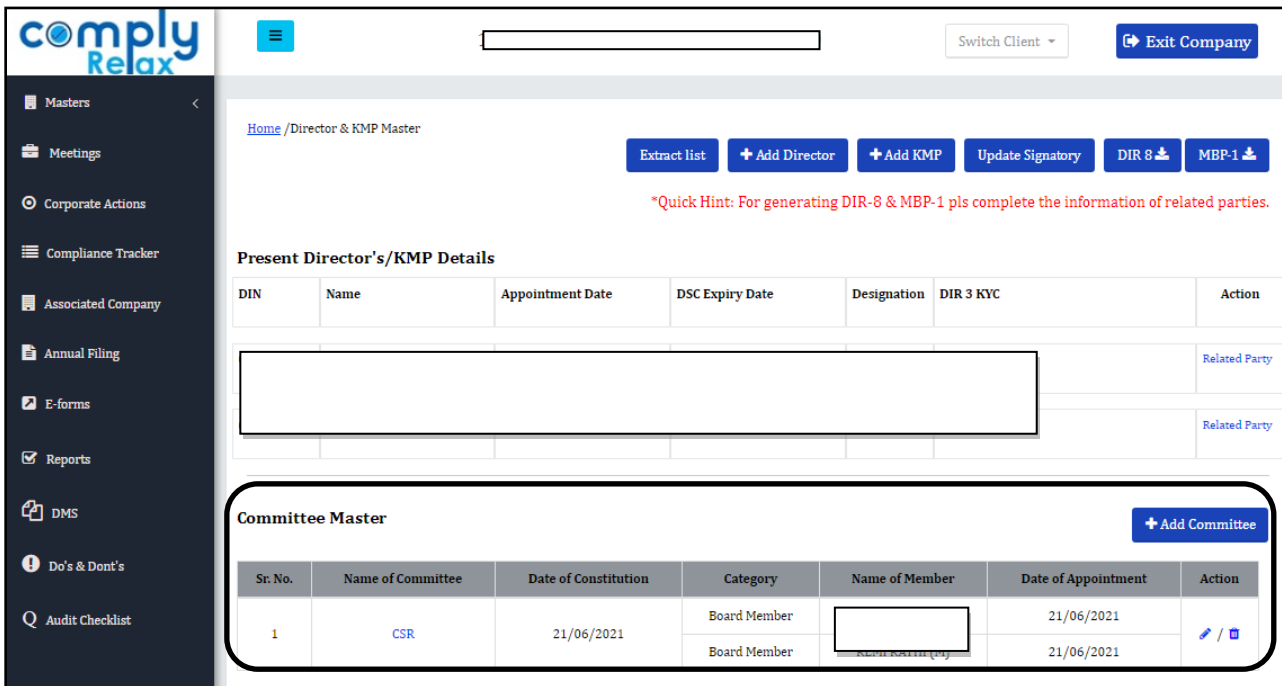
comply Relax

Switch Client

Exit Company

Masters
Meetings
Corporate Actions
Compliance Tracker
Associated Company
Annual Filing
E-forms
Reports
DMS
Do's & Dont's
Audit Checklist

Home /Director & KMP Master

Extract list
Add Director
Add KMP
Update Signatory
DIR 8
MBP-1

*Quick Hint: For generating DIR-8 & MBP-1 pls complete the information of related parties.

Present Director's/KMP Details

| DIN | Name | Appointment Date | DSC Expiry Date | Designation | DIR 3 KYC | Action |
|---|---|---|---|---|---|---|
| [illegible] | | | | | | Related Party |
| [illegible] | | | | | | Related Party |

Committee Master

Add Committee

| Sr. No. | Name of Committee | Date of Constitution | Category | Name of Member | Date of Appointment | Action |
|---|---|---|---|---|---|---|
| 1 | CSR | 21/06/2021 | Board Member | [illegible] | 21/06/2021 | / |
| | | | Board Member | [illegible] | 21/06/2021 | |